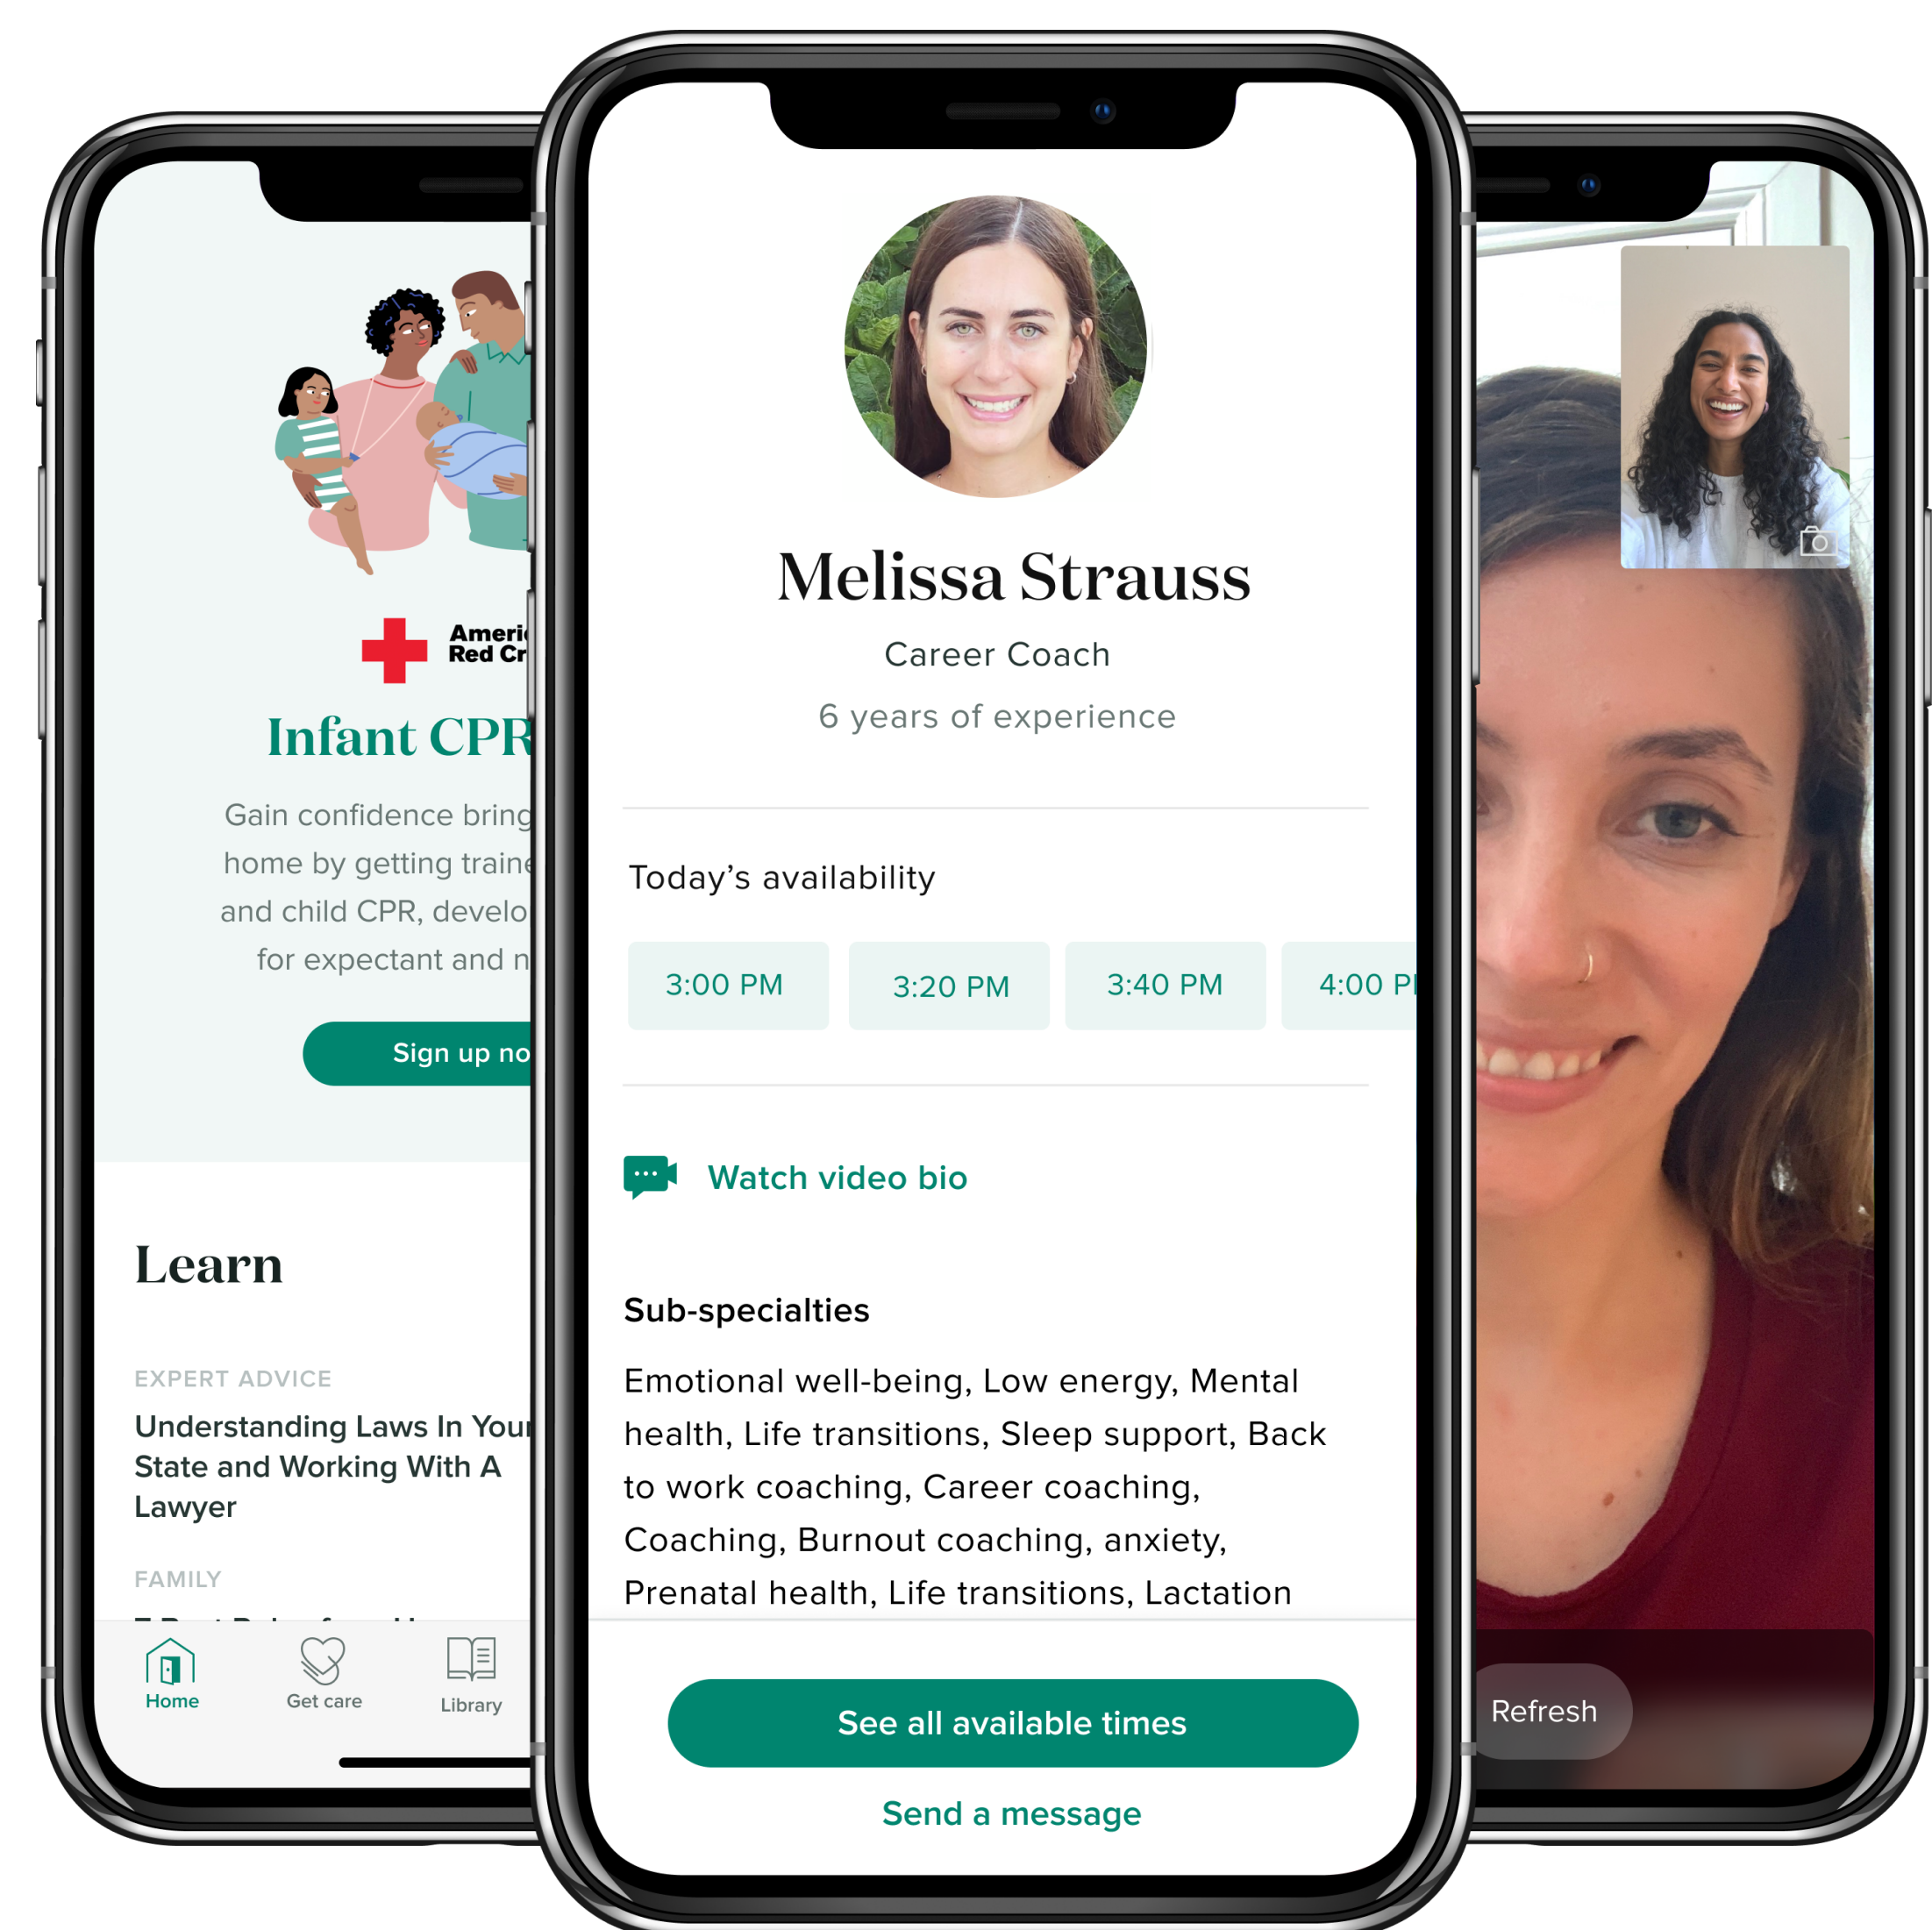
Ameri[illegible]
Red Cr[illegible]

Infant CPR

Gain confidence bring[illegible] home by getting traine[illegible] and child CPR, develo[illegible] for expectant and n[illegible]

Sign up no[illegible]

Learn

EXPERT ADVICE

Understanding Laws In You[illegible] State and Working With A Lawyer

FAMILY

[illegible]

Home
Get care
Library

Melissa Strauss

Career Coach

6 years of experience

Today's availability

3:00 PM
3:20 PM
3:40 PM
4:00 P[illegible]

Watch video bio

Sub-specialties

Emotional well-being, Low energy, Mental health, Life transitions, Sleep support, Back to work coaching, Career coaching, Coaching, Burnout coaching, anxiety, Prenatal health, Life transitions, Lactation

See all available times

Send a message

Refresh